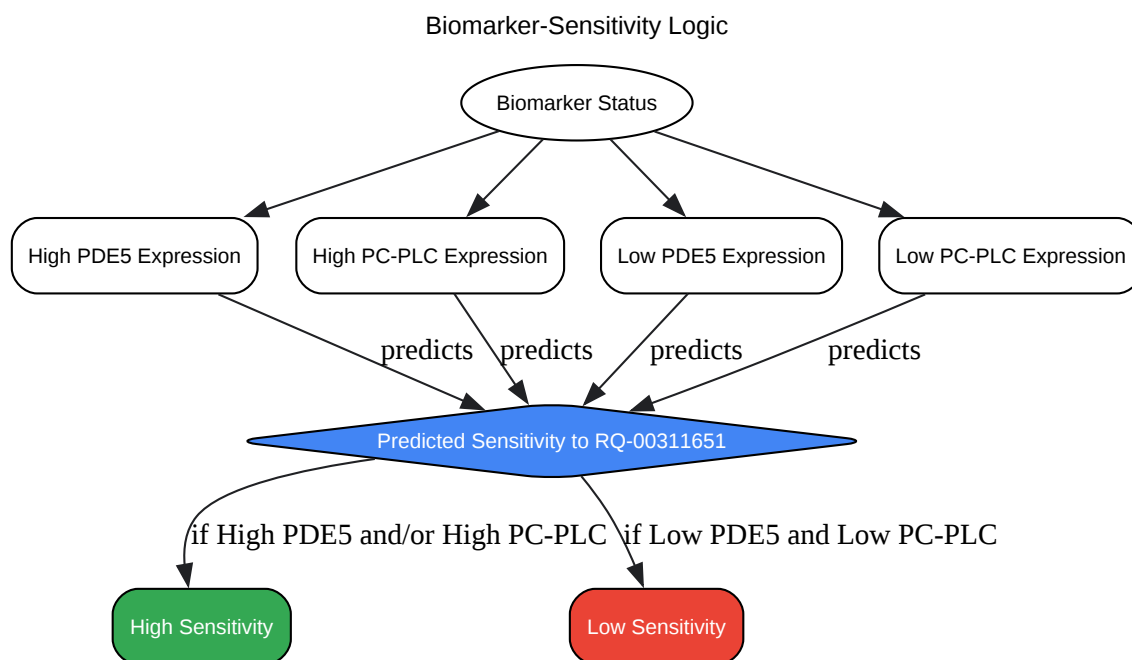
Biomarker-Sensitivity Logic

Biomarker Status

High PDE5 Expression

High PC-PLC Expression

Low PDE5 Expression

Low PC-PLC Expression

predicts

predicts

predicts

predicts

Predicted Sensitivity to RQ-00311651

if High PDE5 and/or High PC-PLC

if Low PDE5 and Low PC-PLC

High Sensitivity

Low Sensitivity